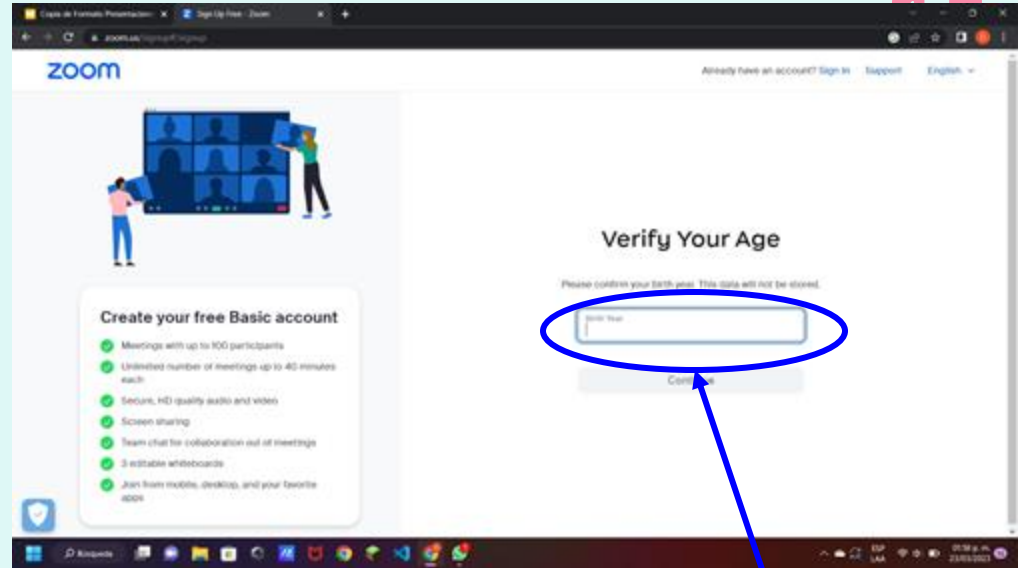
Copia de Formato Presentacion ×
Sign Up Free - Zoom ×

zoom.us/signup#/signup

zoom

Already have an account? Sign In Support English

Create your free Basic account

Meetings with up to 100 participants

Unlimited number of meetings up to 40 minutes each

Secure, HD quality audio and video

Screen sharing

Team chat for collaboration out of meetings

3 editable whiteboards

Join from mobile, desktop, and your favorite apps

Verify Your Age

Please confirm your birth year. This data will not be stored.

Birth Year

Continue

Búsqueda

ESP LAA

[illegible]
23/03/2023